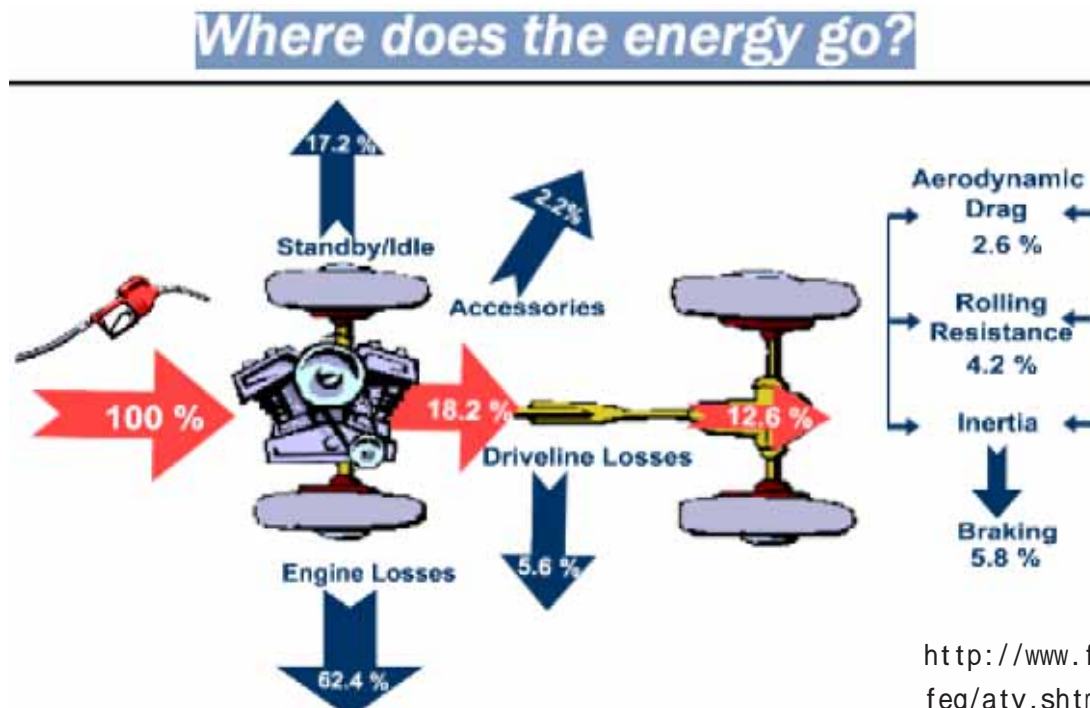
Where does the energy go?

17.2 %

Standby/Idle

2.2%

Accessories

100 %

18.2 %

12.6 %

Driveline Losses

5.6 %

Engine Losses

62.4 %

Aerodynamic Drag 2.6 %

Rolling Resistance 4.2 %

Inertia

Braking 5.8 %

http://www.f
feg/atv.shtm